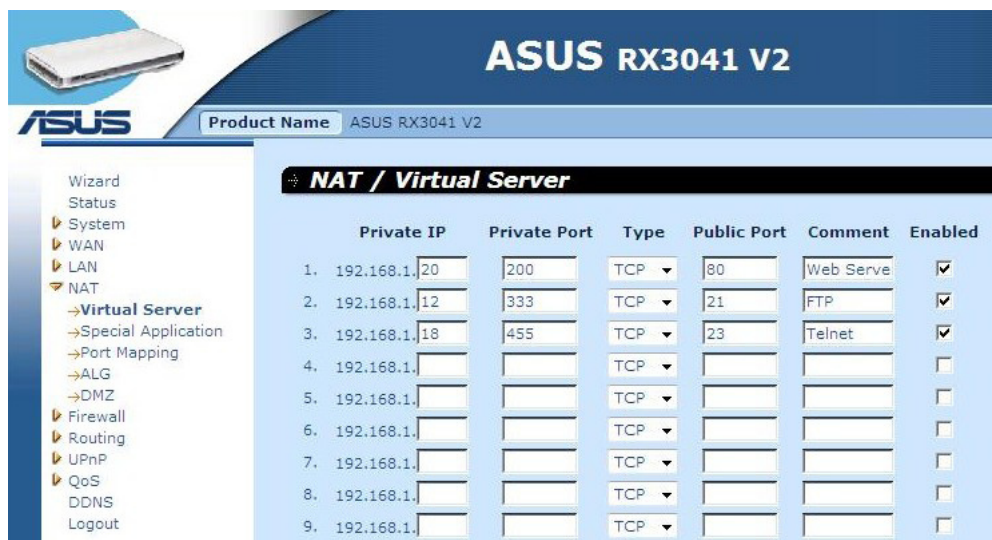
ASUS RX3041 V2

ASUS

Product Name ASUS RX3041 V2

Wizard
Status
System
WAN
LAN
NAT
→Virtual Server
→Special Application
→Port Mapping
→ALG
→DMZ
Firewall
Routing
UPnP
QoS
DDNS
Logout

NAT / Virtual Server

| | Private IP | Private Port | Type | Public Port | Comment | Enabled |
|---|---|---|---|---|---|---|
| 1. | 192.168.1.20 | 200 | TCP | 80 | Web Serve | ☑ |
| 2. | 192.168.1.12 | 333 | TCP | 21 | FTP | ☑ |
| 3. | 192.168.1.18 | 455 | TCP | 23 | Telnet | ☑ |
| 4. | 192.168.1. | | TCP | | | ☐ |
| 5. | 192.168.1. | | TCP | | | ☐ |
| 6. | 192.168.1. | | TCP | | | ☐ |
| 7. | 192.168.1. | | TCP | | | ☐ |
| 8. | 192.168.1. | | TCP | | | ☐ |
| 9. | 192.168.1. | | TCP | | | ☐ |